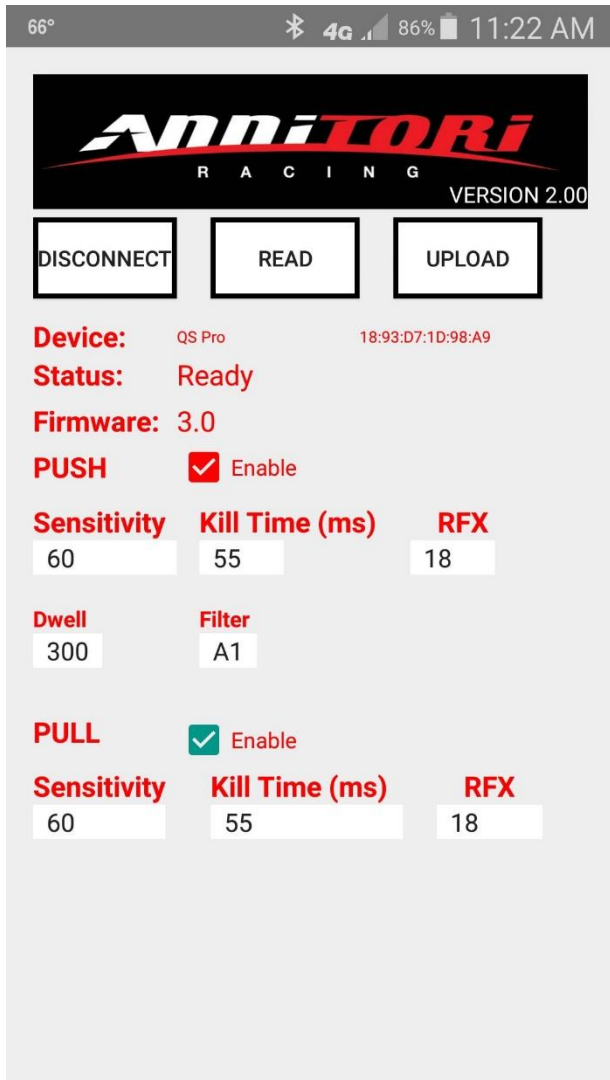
66° 4G 86% 11:22 AM

ANNITORI
RACING
VERSION 2.00

DISCONNECT READ UPLOAD

Device: QS Pro 18:93:D7:1D:98:A9
Status: Ready
Firmware: 3.0

PUSH Enable

Sensitivity Kill Time (ms) RFX
60 55 18

Dwell Filter
300 A1

PULL Enable

Sensitivity Kill Time (ms) RFX
60 55 18